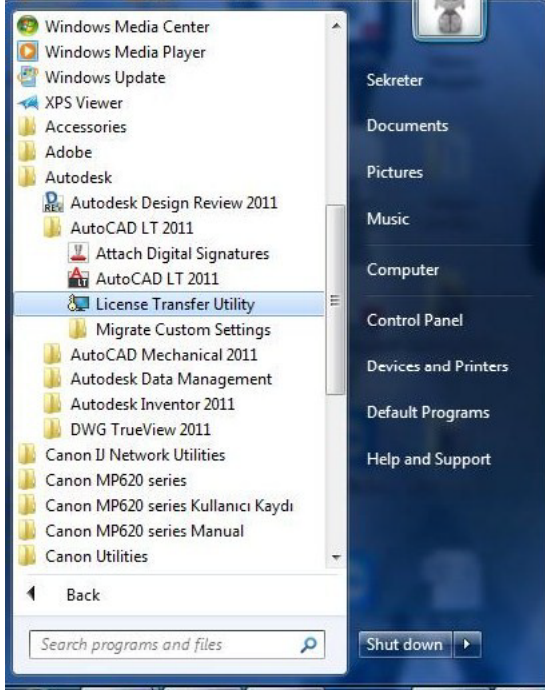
Windows Media Center
Windows Media Player
Windows Update
XPS Viewer
Accessories
Adobe
Autodesk
Autodesk Design Review 2011
AutoCAD LT 2011
Attach Digital Signatures
AutoCAD LT 2011
License Transfer Utility
Migrate Custom Settings
AutoCAD Mechanical 2011
Autodesk Data Management
Autodesk Inventor 2011
DWG TrueView 2011
Canon IJ Network Utilities
Canon MP620 series
Canon MP620 series Kullanıcı Kaydı
Canon MP620 series Manual
Canon Utilities
Back
Search programs and files

Sekreter
Documents
Pictures
Music
Computer
Control Panel
Devices and Printers
Default Programs
Help and Support
Shut down